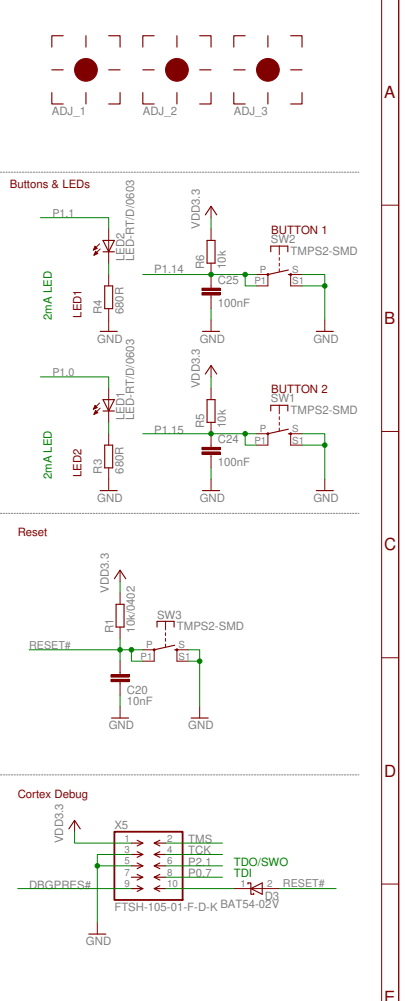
ADJ_1
ADJ_2
ADJ_3

A

Buttons & LEDs

P1.1
LED2
LED-RT/D/0603
2mA LED
LED1
R4
680R
GND

VDD3.3
R6
10k
P1.14
C25
100nF
GND
BUTTON 1
SW2
TMPS2-SMD
P
S
P1
S1
GND

B

P1.0
LED1
LED-RT/D/0603
2mA LED
LED2
R3
680R
GND

VDD3.3
R5
10k
P1.15
C24
100nF
GND
BUTTON 2
SW1
TMPS2-SMD
P
S
P1
S1
GND

Reset

C

VDD3.3
R1
10k/0402
SW3
TMPS2-SMD
RESET#
P
S
P1
S1
C20
10nF
GND
GND

D

Cortex Debug

VDD3.3
X5
1
2
TMS
3
4
TCK
5
6
P2.1
TDO/SWO
7
8
P0.7
TDI
DBGPRES#
9
10
D3
RESET#
FTSH-105-01-F-D-K
BAT54-02V
GND

E